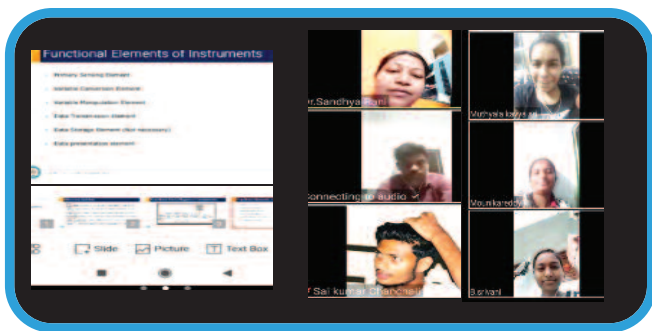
Functional Elements of Instruments

Primary Sensing Element

Variable Conversion Element

Variable Manipulation Element

Data Transmission Element

Data Storage Element (Not necessary)

Data presentation element

Slide Picture Text Box

Dr.Sandhya Rani

Mudhala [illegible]

Connecting to audio

Mounikareddy

Sai kumar Chanchel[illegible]

B.srivani